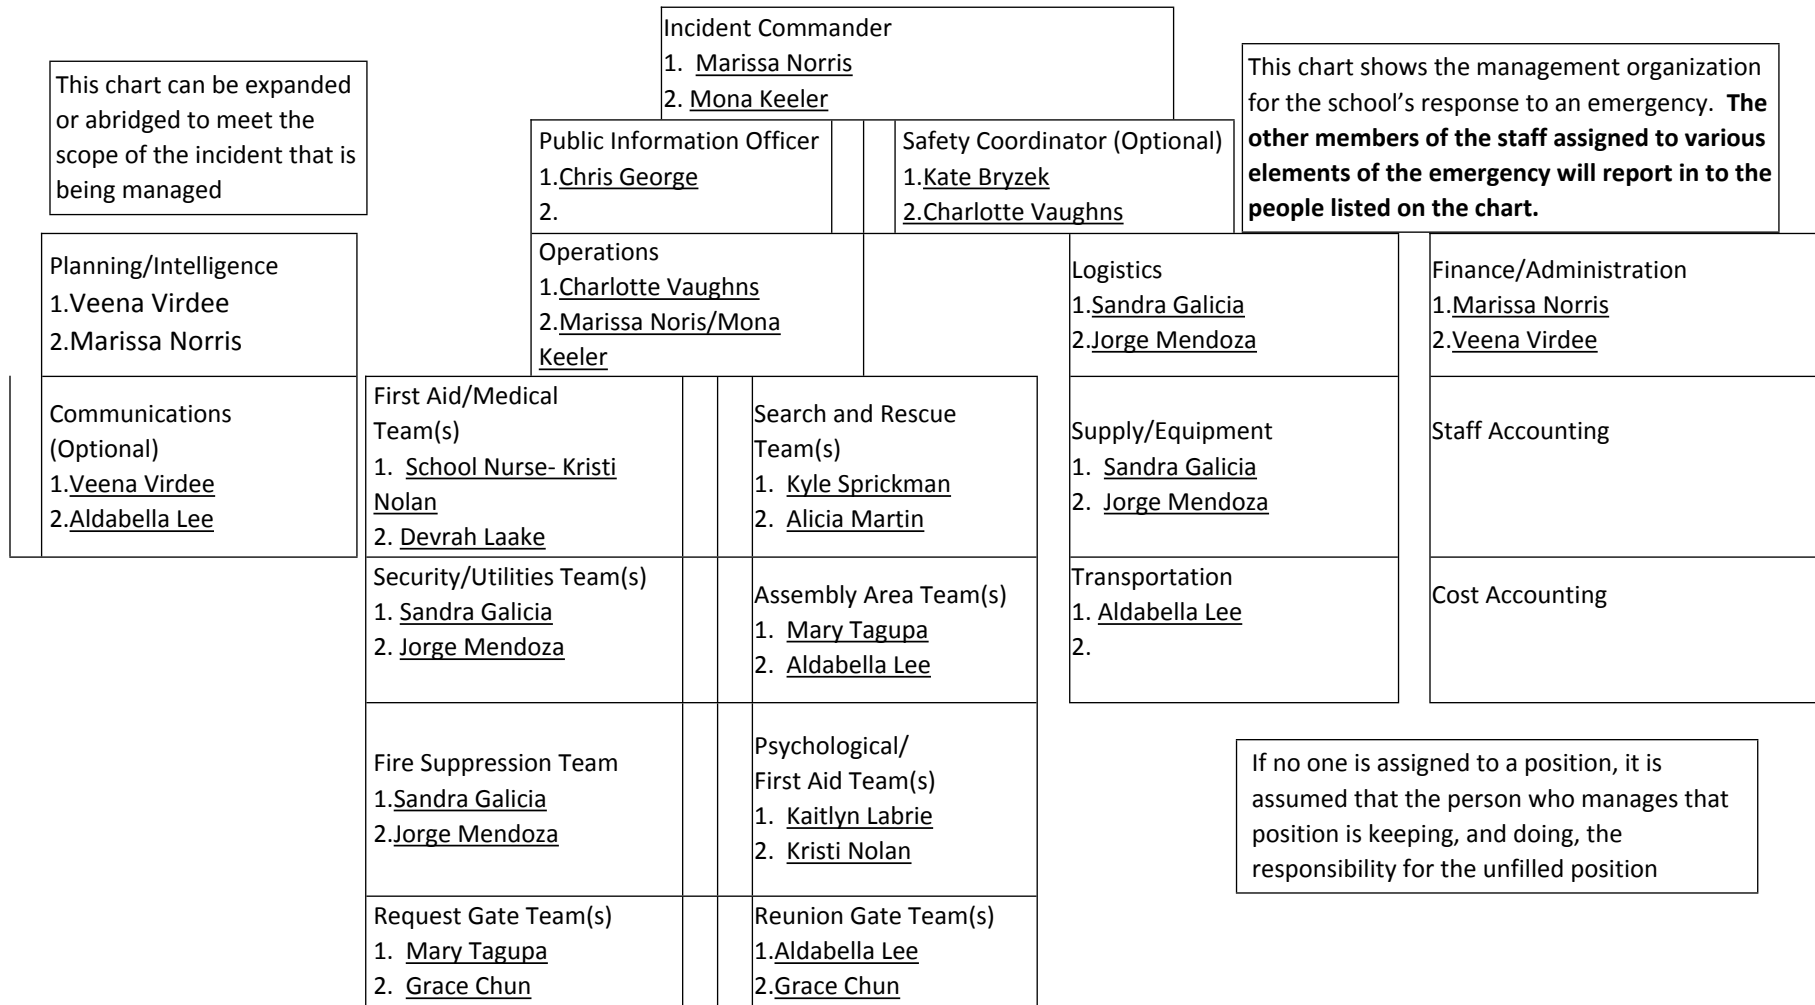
Incident Commander
1. Marissa Norris
2. Mona Keeler

This chart can be expanded or abridged to meet the scope of the incident that is being managed

This chart shows the management organization for the school's response to an emergency. **The other members of the staff assigned to various elements of the emergency will report in to the people listed on the chart.**

Public Information Officer
1.Chris George
2.

Safety Coordinator (Optional)
1.Kate Bryzek
2.Charlotte Vaughns

Planning/Intelligence
1.Veena Virdee
2.Marissa Norris

Communications (Optional)
1.Veena Virdee
2.Aldabella Lee

Operations
1.Charlotte Vaughns
2.Marissa Noris/Mona Keeler

First Aid/Medical Team(s)
1. School Nurse- Kristi Nolan
2. Devrah Laake

Search and Rescue Team(s)
1. Kyle Sprickman
2. Alicia Martin

Security/Utilities Team(s)
1. Sandra Galicia
2. Jorge Mendoza

Assembly Area Team(s)
1. Mary Tagupa
2. Aldabella Lee

Fire Suppression Team
1.Sandra Galicia
2.Jorge Mendoza

Psychological/ First Aid Team(s)
1. Kaitlyn Labrie
2. Kristi Nolan

Request Gate Team(s)
1. Mary Tagupa
2. Grace Chun

Reunion Gate Team(s)
1.Aldabella Lee
2.Grace Chun

Logistics
1.Sandra Galicia
2.Jorge Mendoza

Supply/Equipment
1. Sandra Galicia
2. Jorge Mendoza

Transportation
1. Aldabella Lee
2.

Finance/Administration
1.Marissa Norris
2.Veena Virdee

Staff Accounting

Cost Accounting

If no one is assigned to a position, it is assumed that the person who manages that position is keeping, and doing, the responsibility for the unfilled position